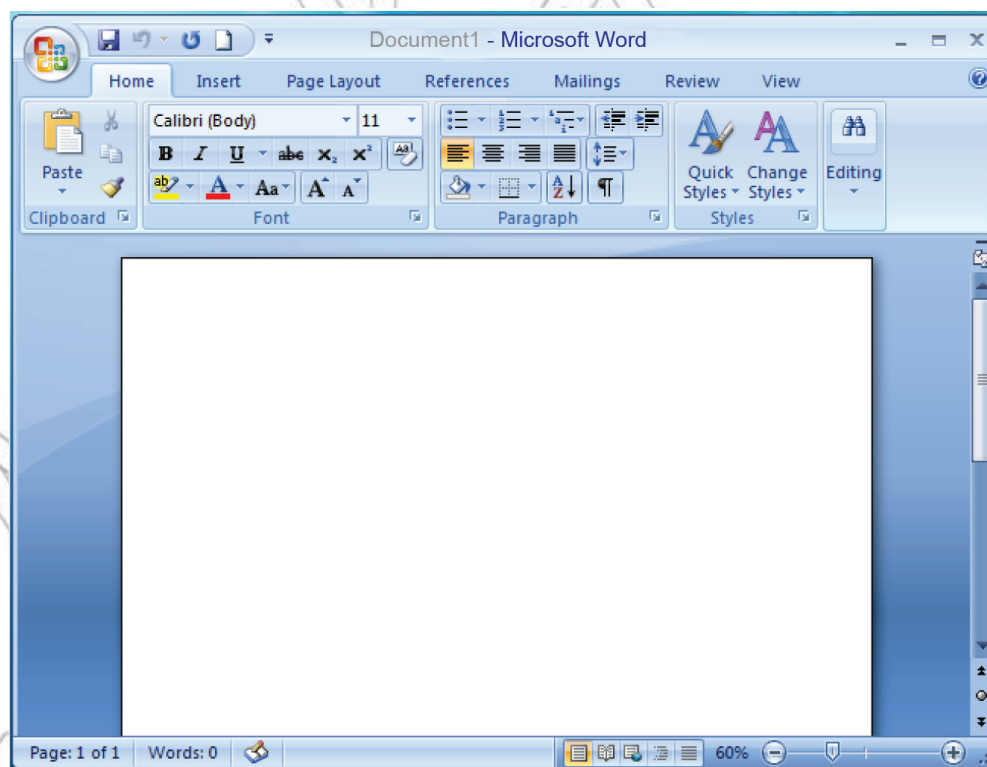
Document1 - Microsoft Word

Home Insert Page Layout References Mailings Review View

Paste

Calibri (Body) 11

B I U abe $x_2$ $x^2$

Aa A A

Clipboard

Font

Paragraph

Quick Styles

Change Styles

Styles

Editing

Page: 1 of 1 Words: 0 60%